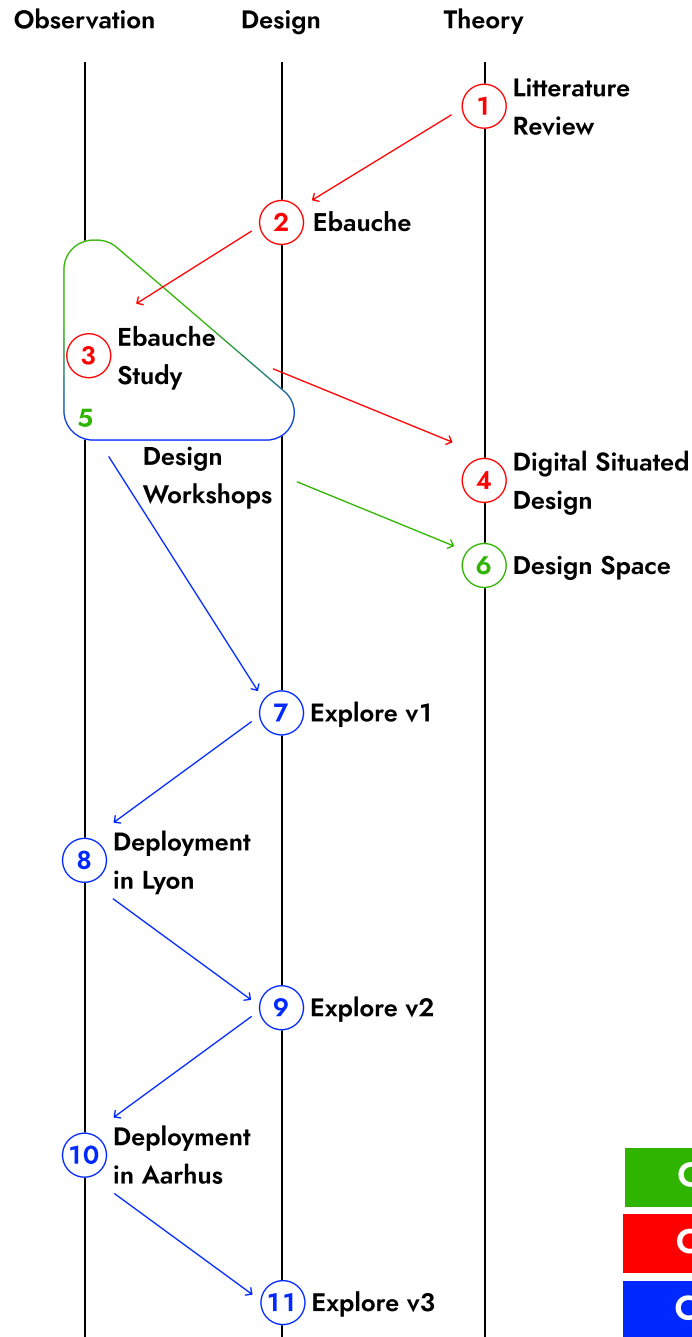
Observation
Design
Theory

1 Litterature Review

2 Ebauche

3 Ebauche Study

5 Design Workshops

4 Digital Situated Design

6 Design Space

7 Explore v1

8 Deployment in Lyon

9 Explore v2

10 Deployment in Aarhus

11 Explore v3

C
C
C